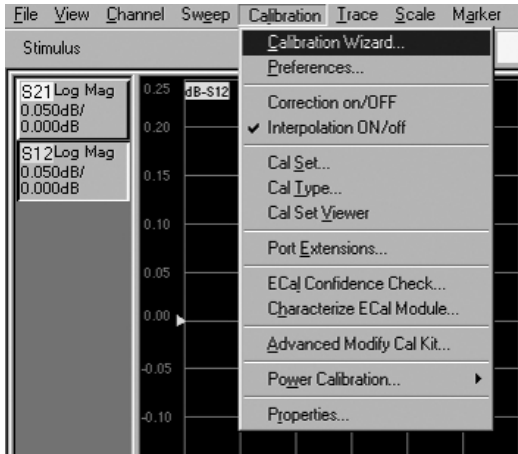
File View Channel Sweep Calibration Trace Scale Marker

Stimulus

S21 Log Mag
0.050dB/
0.000dB

S12 Log Mag
0.050dB/
0.000dB

0.25
0.20
0.15
0.10
0.05
0.00
-0.05
-0.10

dB-S12

Calibration Wizard...
Preferences...
Correction on/OFF
✔ Interpolation ON/off
Cal Set...
Cal Type...
Cal Set Viewer
Port Extensions...
ECal Confidence Check...
Characterize ECal Module...
Advanced Modify Cal Kit...
Power Calibration... ▸
Properties...